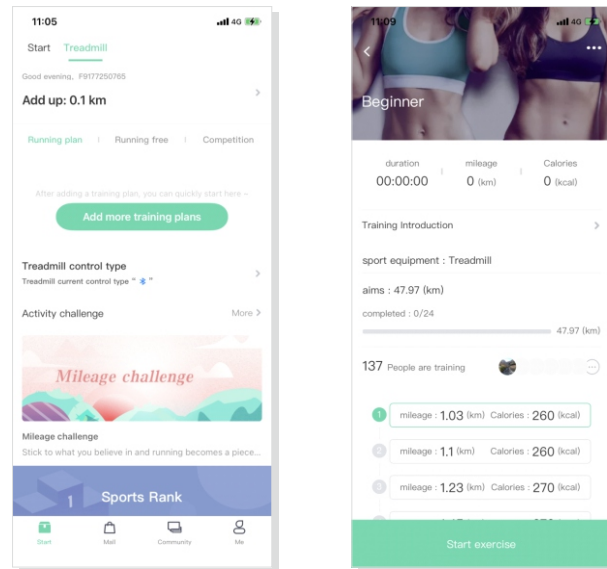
11:05

4G

Start Treadmill

Good evening, F9177250765

Add up: 0.1 km

Running plan | Running free | Competition

After adding a training plan, you can quickly start here ~

Add more training plans

Treadmill control type

Treadmill current control type " * "

Activity challenge

More

Mileage challenge

Mileage challenge

Stick to what you believe in and running becomes a piece...

1 Sports Rank

Start Mall Community Me

11:09

4G

Beginner

duration 00:00:00

mileage 0 (km)

Calories 0 (kcal)

Training Introduction

sport equipment : Treadmill

aims : 47.97 (km)

completed : 0/24

47.97 (km)

137 People are training

1 mileage : 1.03 (km) Calories : 260 (kcal)

2 mileage : 1.1 (km) Calories : 260 (kcal)

3 mileage : 1.23 (km) Calories : 270 (kcal)

Start exercise